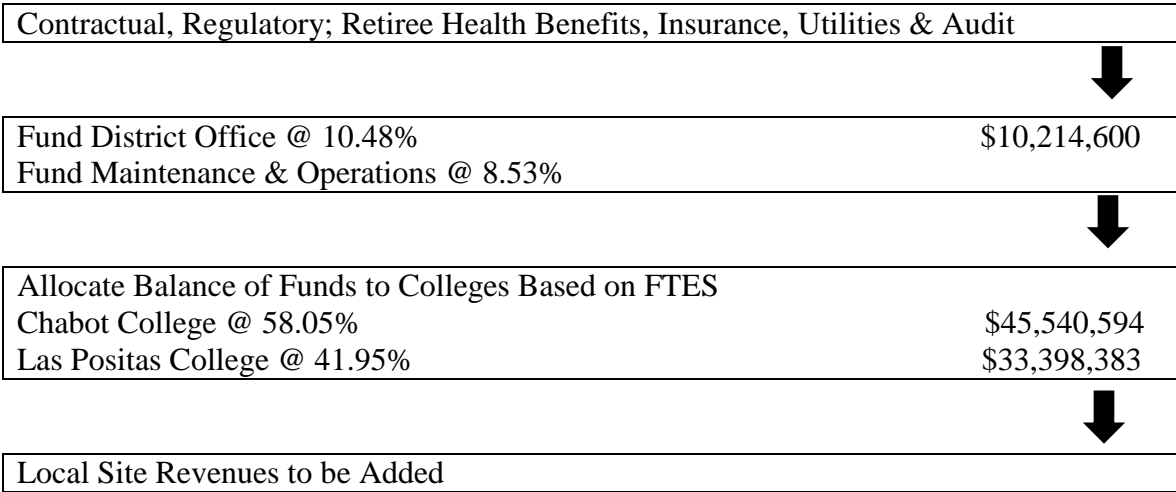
Contractual, Regulatory; Retiree Health Benefits, Insurance, Utilities & Audit

Fund District Office @ 10.48% $10,214,600
Fund Maintenance & Operations @ 8.53%

Allocate Balance of Funds to Colleges Based on FTES
Chabot College @ 58.05% $45,540,594
Las Positas College @ 41.95% $33,398,383

Local Site Revenues to be Added